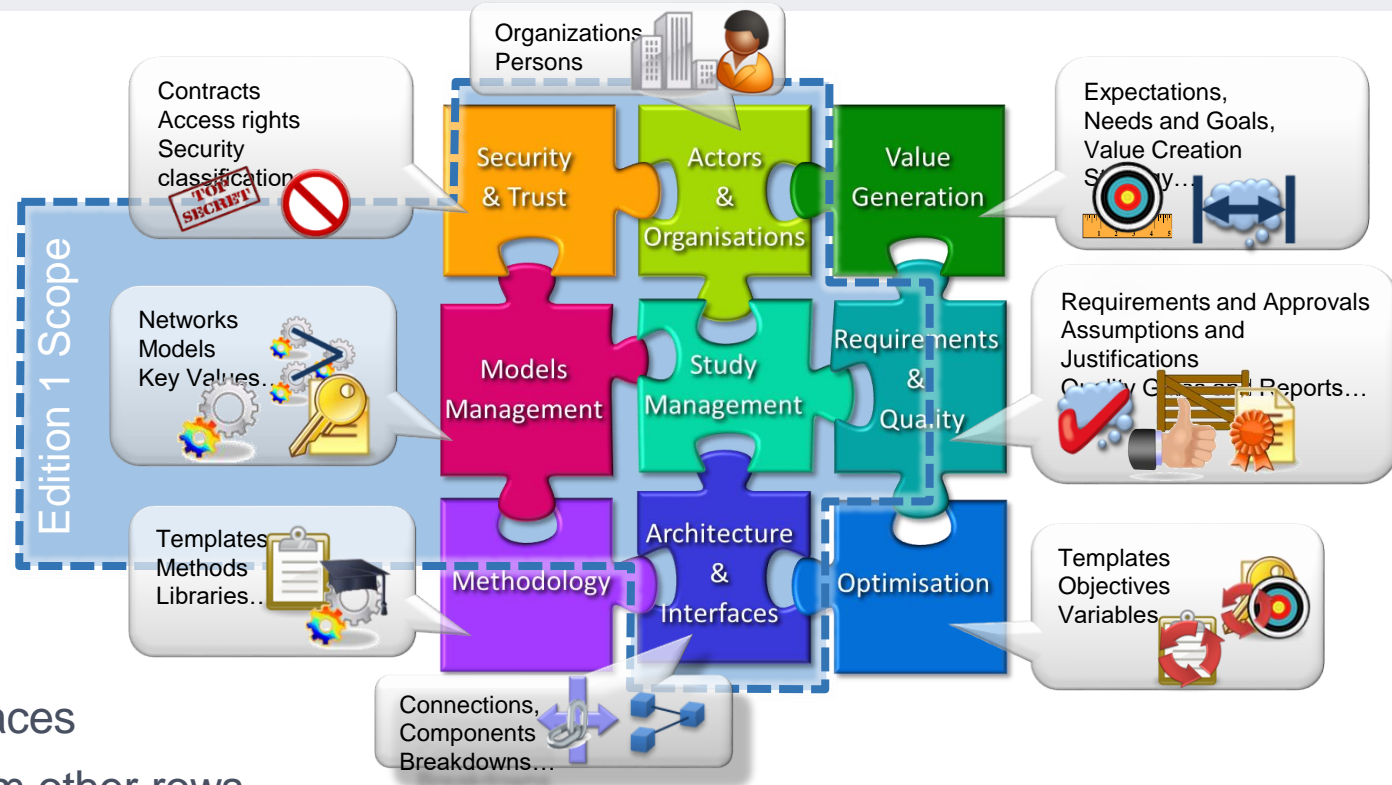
Organizations
Persons

Contracts
Access rights
Security
classification

TOP SECRET

Expectations,
Needs and Goals,
Value Creation
S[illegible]y…

Edition 1 Scope

Security & Trust

Actors & Organisations

Value Generation

Networks
Models
Key Values…

Models Management

Study Management

Requirements & Quality

Requirements and Approvals
Assumptions and
Justifications
Q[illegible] G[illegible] Reports…

Templates
Methods
Libraries…

Methodology

Architecture & Interfaces

Optimisation

Templates
Objectives
Variables

Connections,
Components
Breakdowns…

aces

m other rows